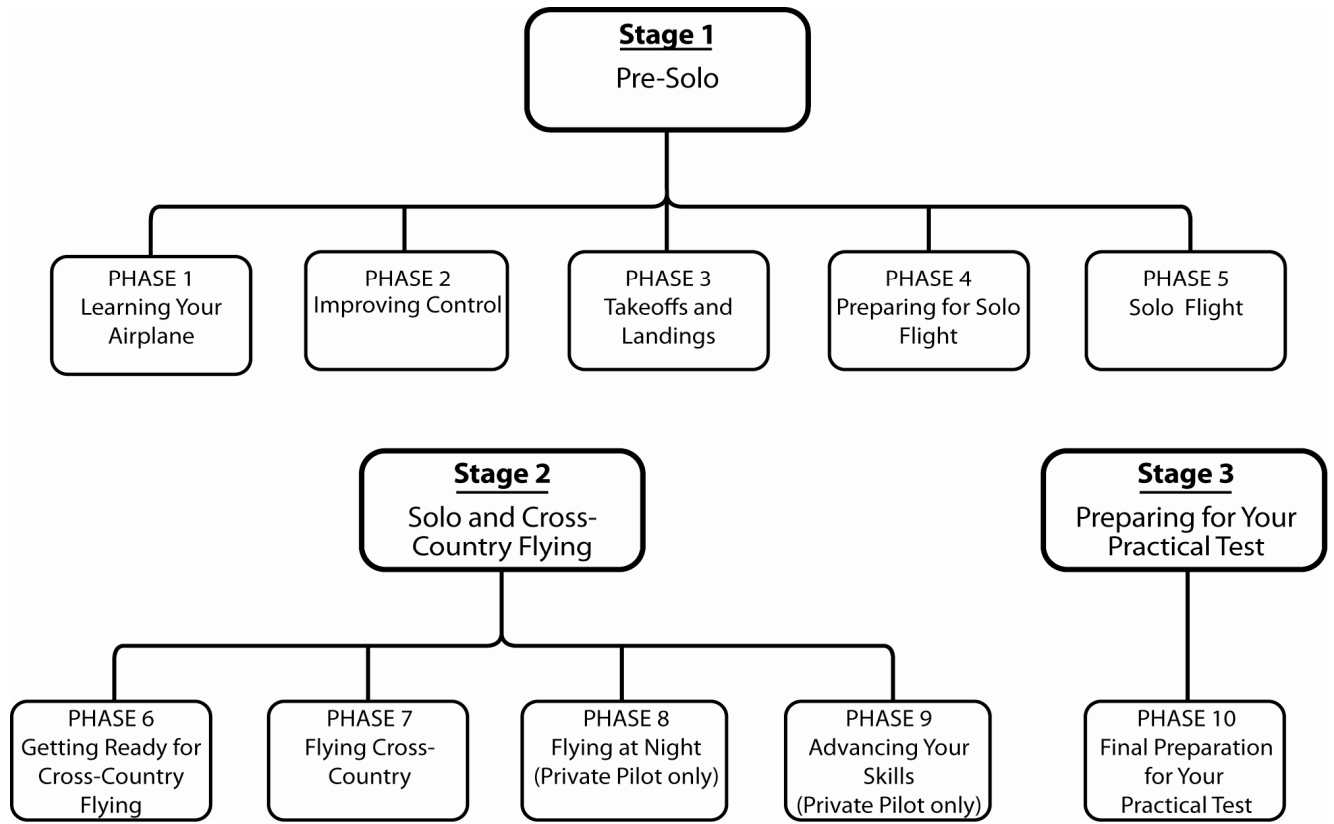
Stage 1
Pre-Solo

PHASE 1
Learning Your Airplane

PHASE 2
Improving Control

PHASE 3
Takeoffs and Landings

PHASE 4
Preparing for Solo Flight

PHASE 5
Solo Flight

Stage 2
Solo and Cross-Country Flying

PHASE 6
Getting Ready for Cross-Country Flying

PHASE 7
Flying Cross-Country

PHASE 8
Flying at Night
(Private Pilot only)

PHASE 9
Advancing Your Skills
(Private Pilot only)

Stage 3
Preparing for Your Practical Test

PHASE 10
Final Preparation for Your Practical Test